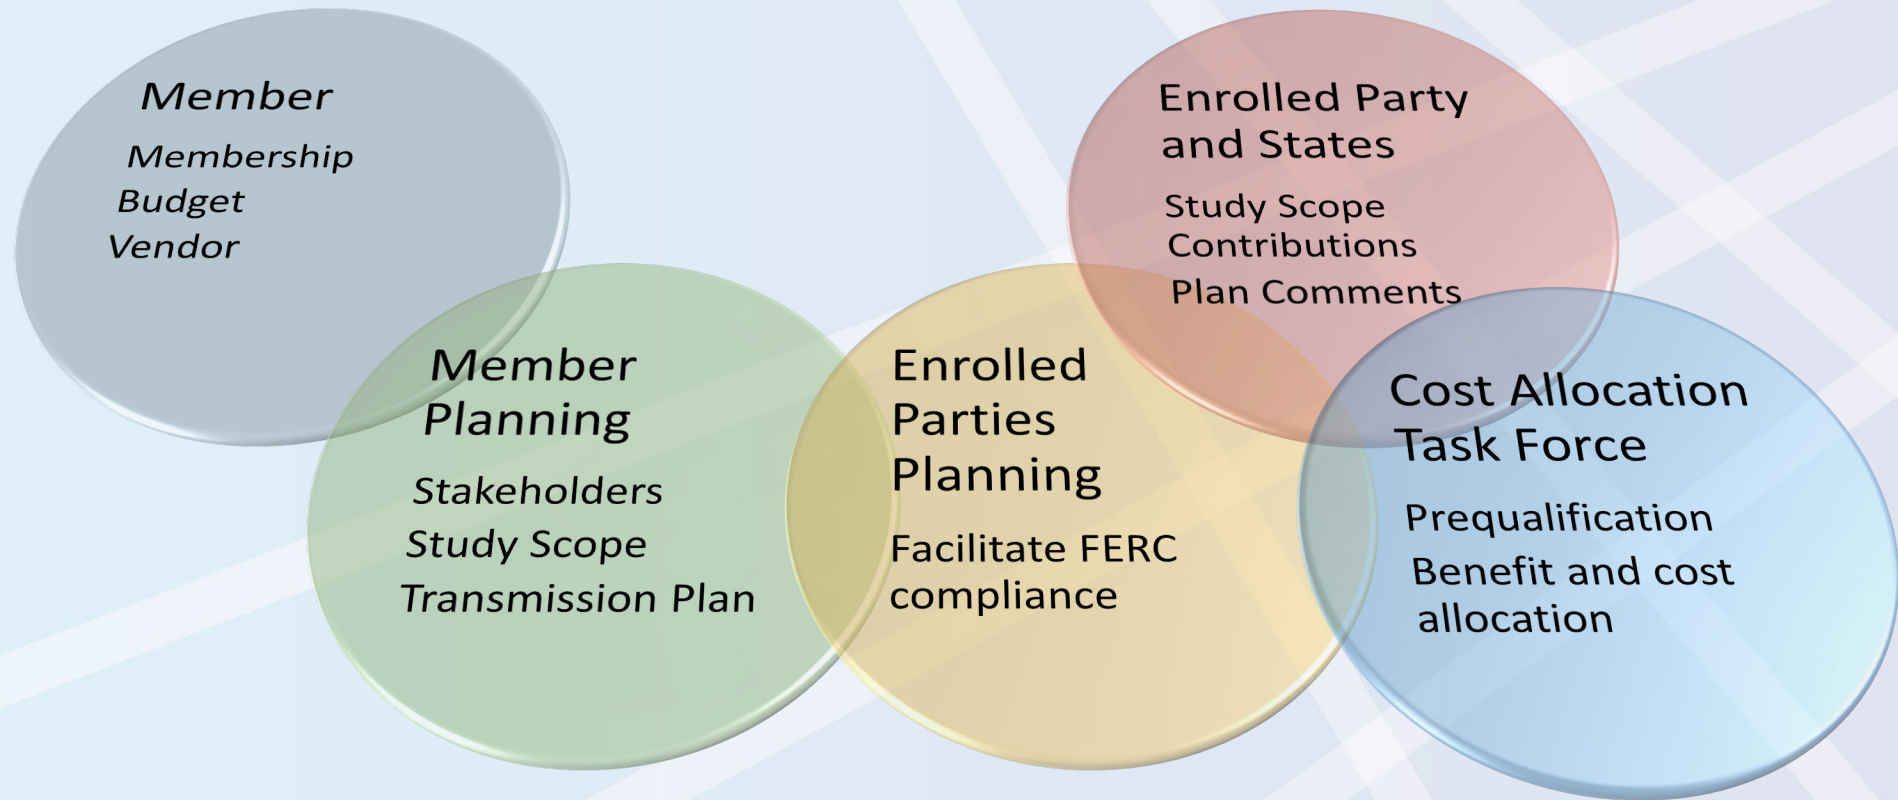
Member

Membership
Budget
Vendor

Enrolled Party and States

Study Scope
Contributions
Plan Comments

Member Planning

Stakeholders
Study Scope
Transmission Plan

Enrolled Parties Planning

Facilitate FERC compliance

Cost Allocation Task Force

Prequalification
Benefit and cost allocation